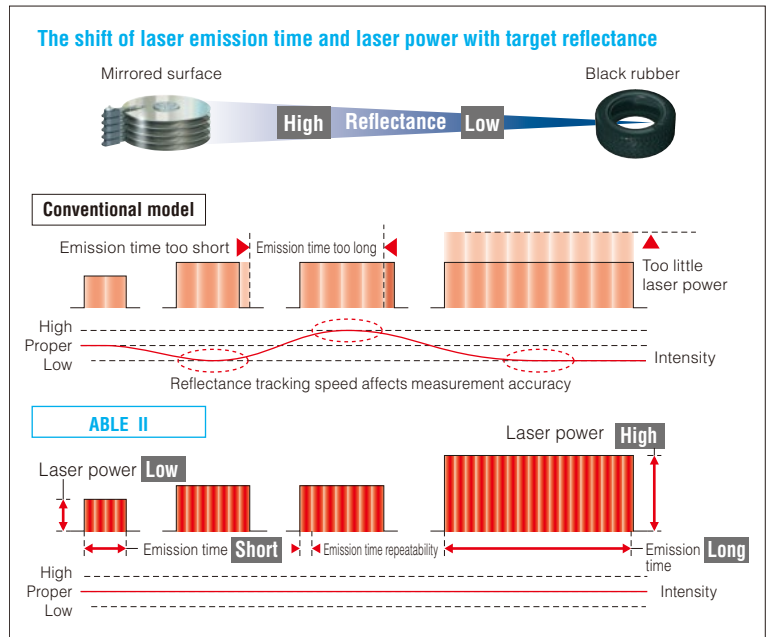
The shift of laser emission time and laser power with target reflectance

Mirrored surface

Black rubber

High Reflectance Low

Conventional model

Emission time too short

Emission time too long

Too little laser power

High

Proper

Low

Intensity

Reflectance tracking speed affects measurement accuracy

ABLE II

Laser power High

Laser power Low

Emission time Short

Emission time repeatability

Emission time Long

High

Proper

Low

Intensity